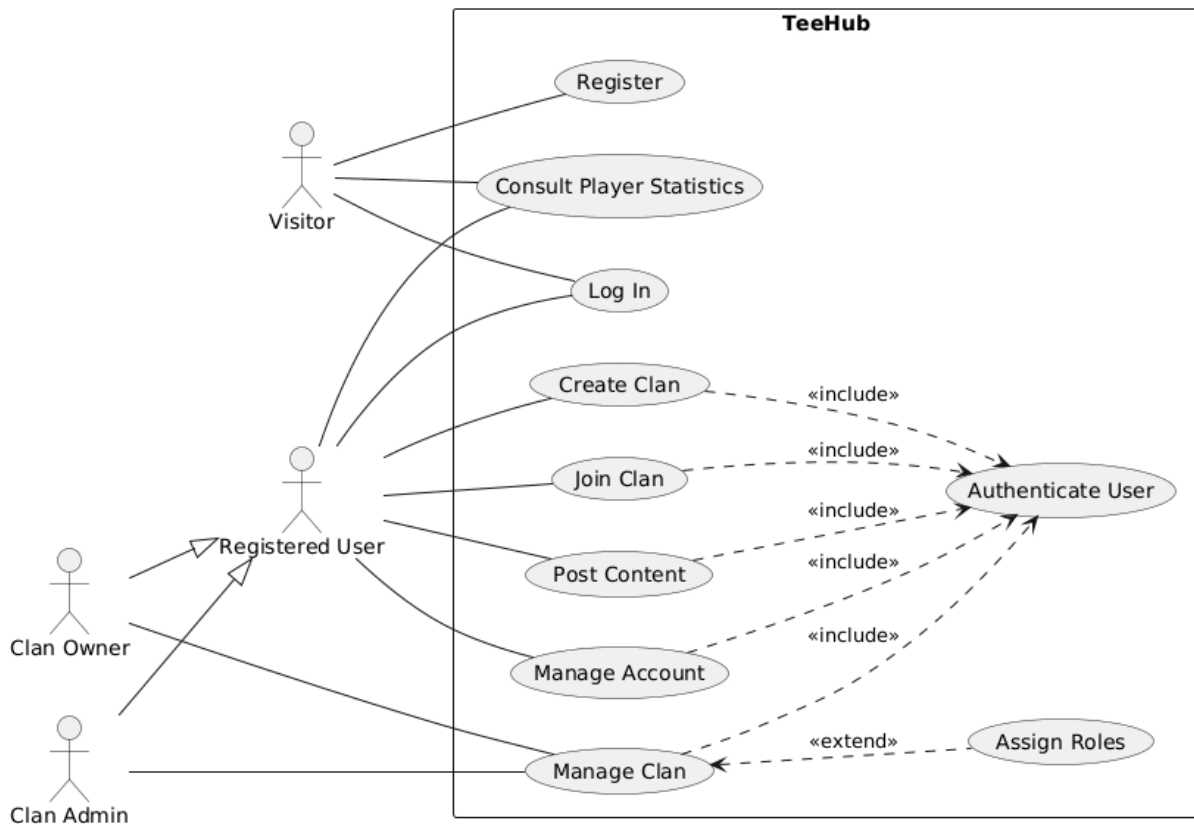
TeeHub

Register

Visitor

Consult Player Statistics

Log In

Create Clan

«include»

Join Clan

«include»

Authenticate User

Registered User

«include»

Post Content

«include»

Clan Owner

Manage Account

«include»

Clan Admin

Manage Clan

«extend»

Assign Roles